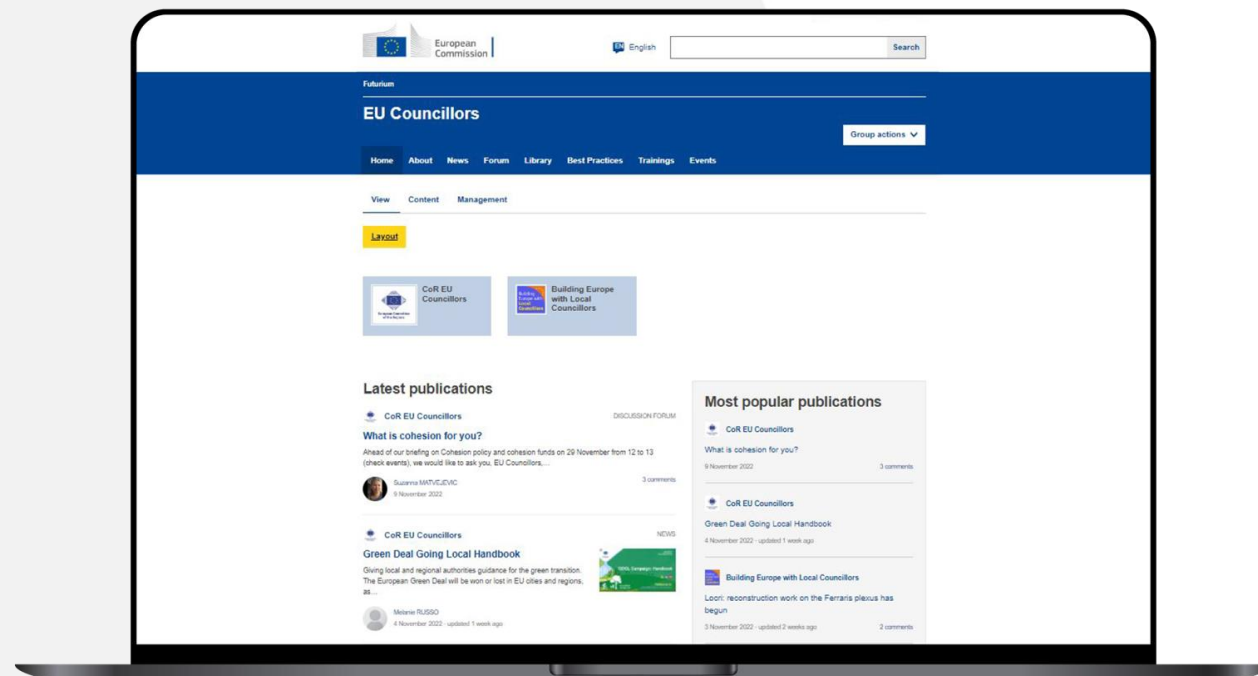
European Commission

EN English

Search

Futurium

EU Councillors

Group actions

Home About News Forum Library Best Practices Trainings Events

View Content Management

Layout

CoR EU Councillors

Building Europe with Local Councillors

Latest publications

CoR EU Councillors

DISCUSSION FORUM

What is cohesion for you?

Ahead of our briefing on Cohesion policy and cohesion funds on 29 November from 12 to 13 (check events), we would like to ask you, EU Councillors,...

Suzanna MATVEJEVIC
9 November 2022

3 comments

CoR EU Councillors

NEWS

Green Deal Going Local Handbook

Giving local and regional authorities guidance for the green transition. The European Green Deal will be won or lost in EU cities and regions, as...

Melanie RUSSO
4 November 2022 · updated 1 week ago

Most popular publications

CoR EU Councillors

What is cohesion for you?

9 November 2022

3 comments

CoR EU Councillors

Green Deal Going Local Handbook

4 November 2022 · updated 1 week ago

Building Europe with Local Councillors

Loori: reconstruction work on the Ferraris plexus has begun

3 November 2022 · updated 2 weeks ago

2 comments